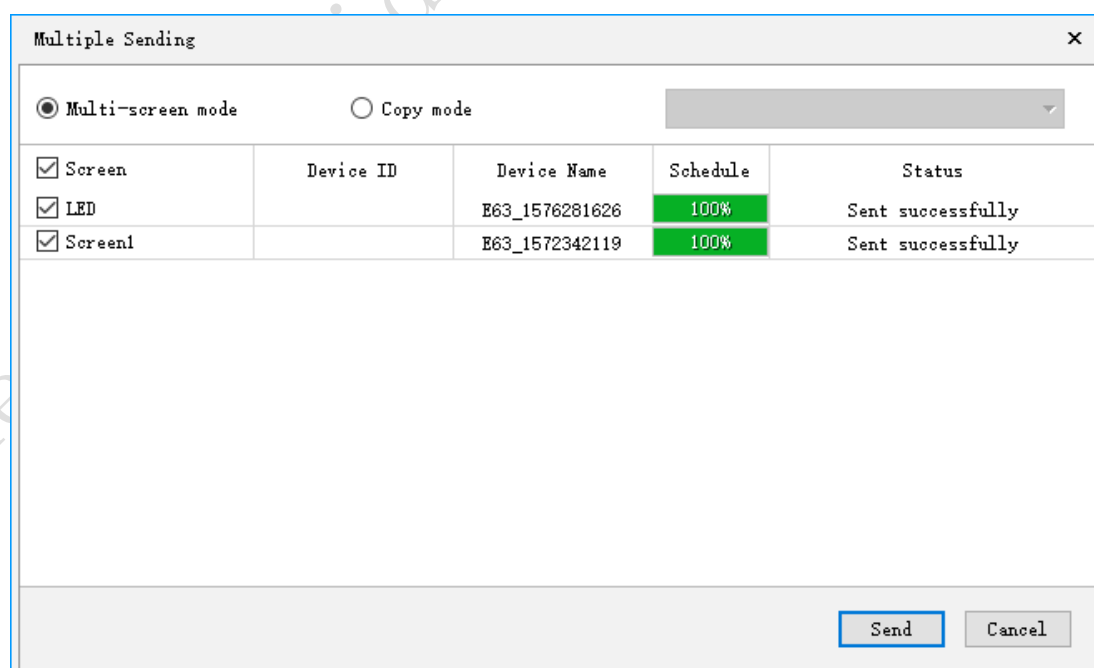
Multiple Sending

×

Multi-screen mode

Copy mode

| Screen | Device ID | Device Name | Schedule | Status |
|---|---|---|---|---|
| LED | | E63_1576281626 | 100% | Sent successfully |
| Screen1 | | E63_1572342119 | 100% | Sent successfully |

Send

Cancel